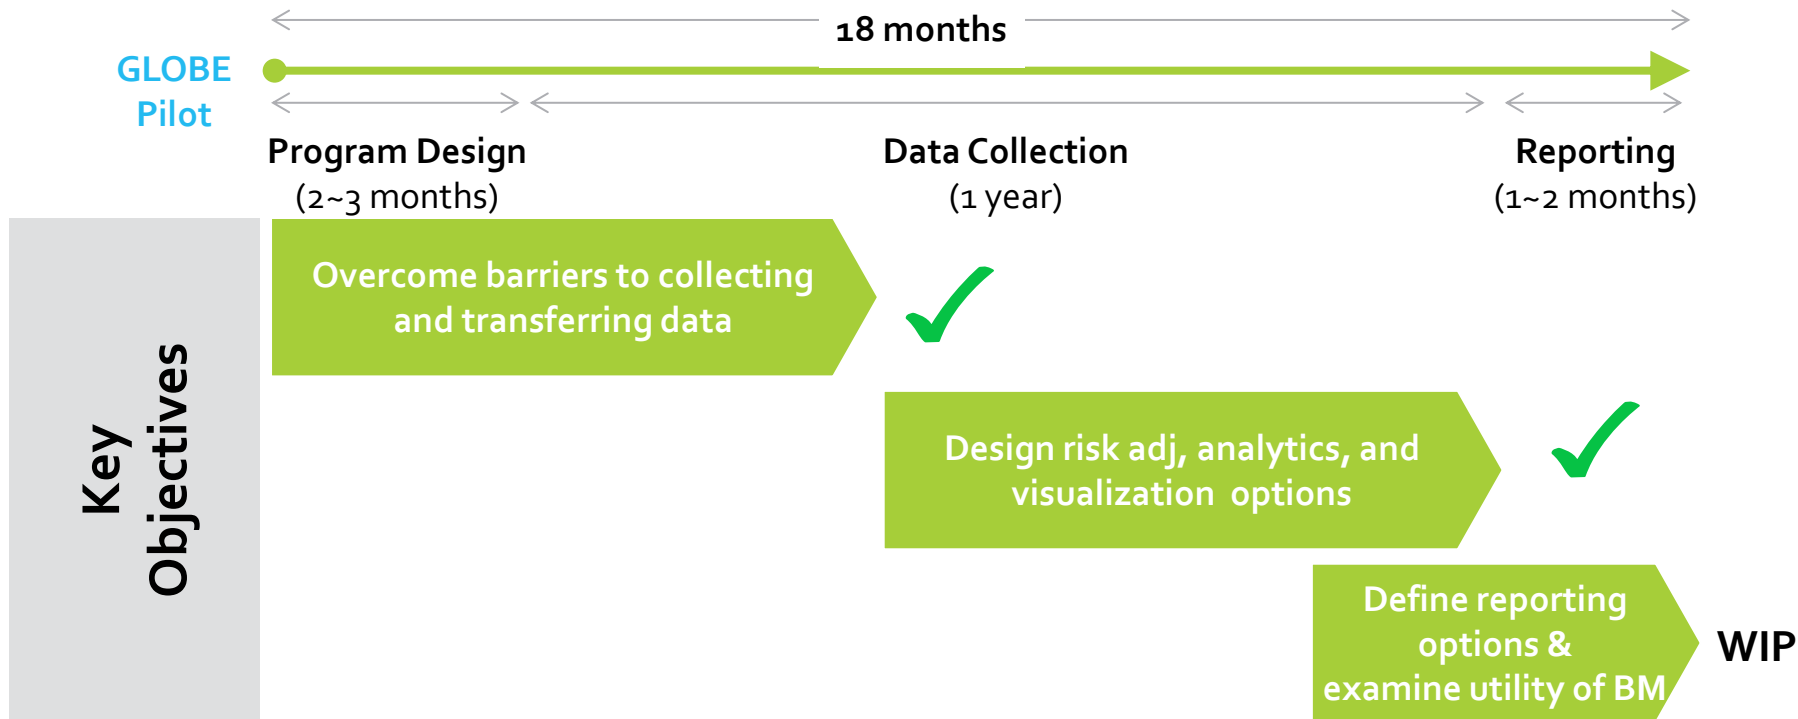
GLOBE Pilot

18 months

Program Design
(2~3 months)

Data Collection
(1 year)

Reporting
(1~2 months)

Key Objectives

Overcome barriers to collecting and transferring data

Design risk adj, analytics, and visualization options

Define reporting options & examine utility of BM

WIP